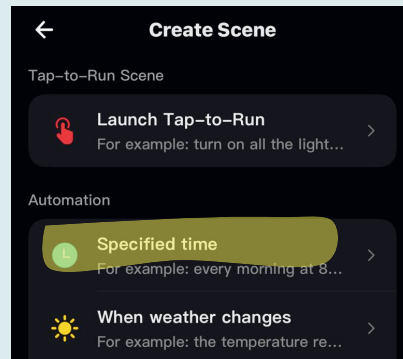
Create Scene

Tap-to-Run Scene

Launch Tap-to-Run
For example: turn on all the light...

Automation

Specified time
For example: every morning at 8...

When weather changes
For example: the temperature re...